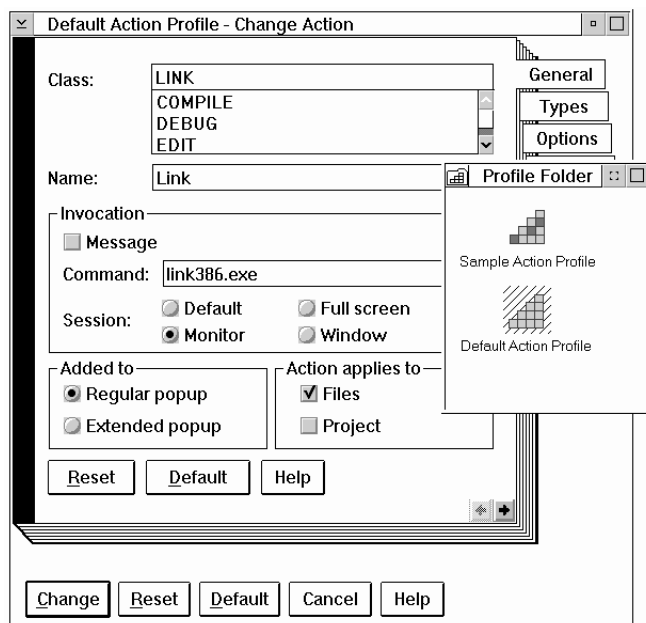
Default Action Profile - Change Action

Class: LINK
COMPILE
DEBUG
EDIT

General
Types
Options

Name: Link

Profile Folder

Sample Action Profile

Default Action Profile

Invocation
Message
Command: link386.exe
Session: Default Full screen Monitor Window

Added to
Regular popup
Extended popup

Action applies to
Files
Project

Reset Default Help

Change Reset Default Cancel Help